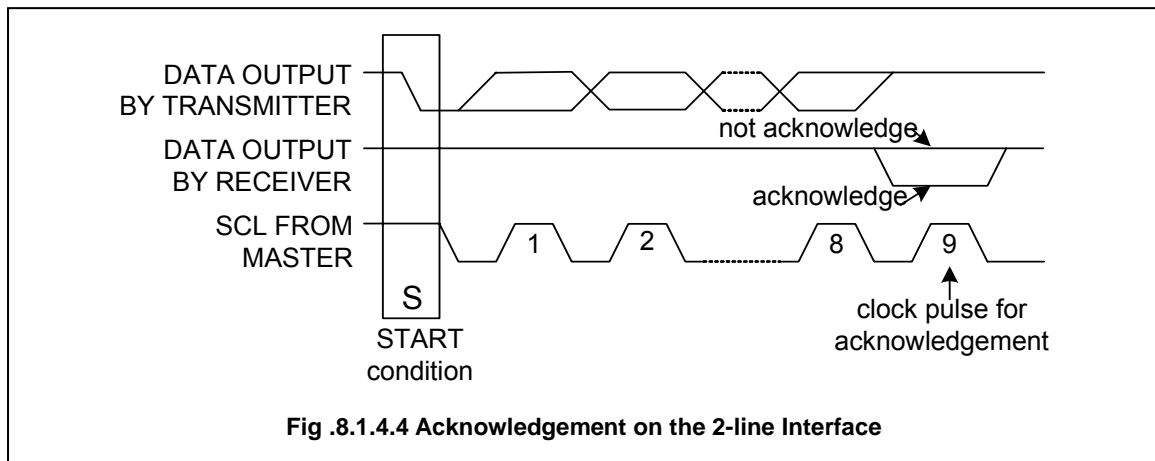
DATA OUTPUT BY TRANSMITTER

not acknowledge

DATA OUTPUT BY RECEIVER

acknowledge

SCL FROM MASTER

1

2

8

9

S

START condition

clock pulse for acknowledgement

Fig .8.1.4.4 Acknowledgement on the 2-line Interface